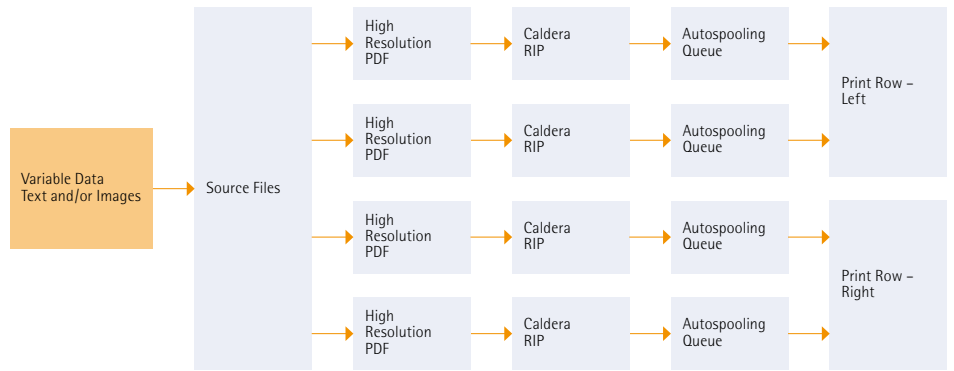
Variable Data Text and/or Images

Source Files

High Resolution PDF

Caldera RIP

Autospooling Queue

High Resolution PDF

Caldera RIP

Autospooling Queue

Print Row – Left

High Resolution PDF

Caldera RIP

Autospooling Queue

High Resolution PDF

Caldera RIP

Autospooling Queue

Print Row – Right